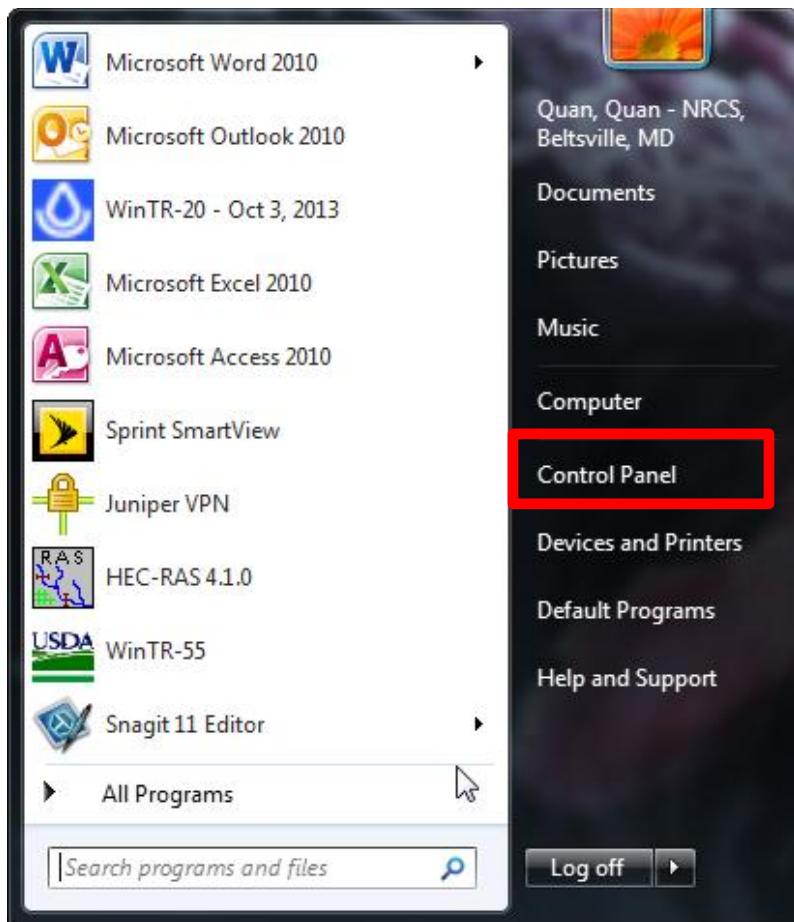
Microsoft Word 2010
Microsoft Outlook 2010
WinTR-20 - Oct 3, 2013
Microsoft Excel 2010
Microsoft Access 2010
Sprint SmartView
Juniper VPN
HEC-RAS 4.1.0
WinTR-55
Snagit 11 Editor
All Programs
Search programs and files

Quan, Quan - NRCS, Beltsville, MD
Documents
Pictures
Music
Computer
Control Panel
Devices and Printers
Default Programs
Help and Support
Log off